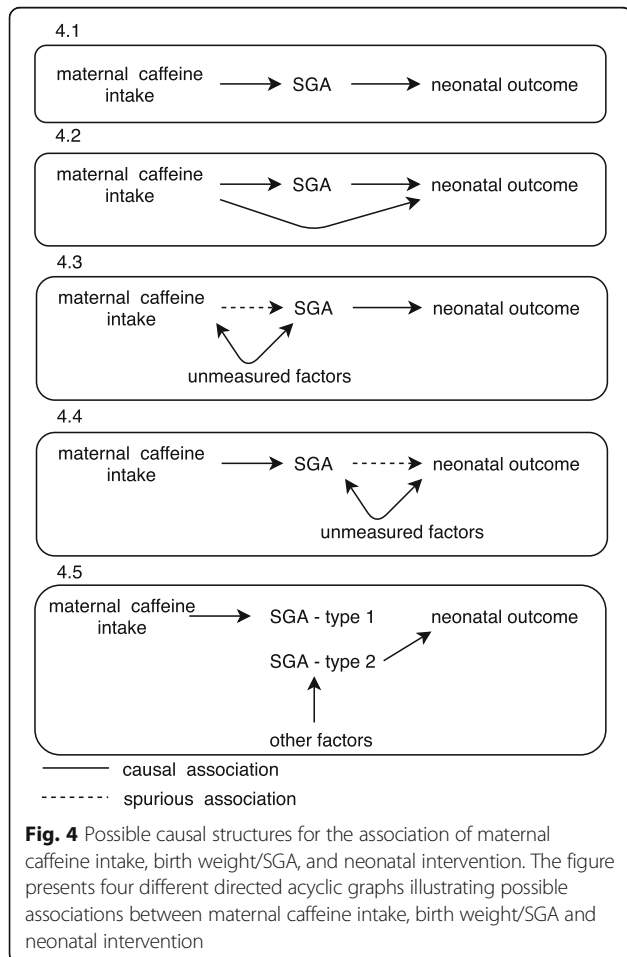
4.1

maternal caffeine intake → SGA → neonatal outcome

4.2

maternal caffeine intake → SGA → neonatal outcome

4.3

maternal caffeine intake SGA → neonatal outcome

unmeasured factors

4.4

maternal caffeine intake → SGA neonatal outcome

unmeasured factors

4.5

maternal caffeine intake → SGA - type 1 neonatal outcome

SGA - type 2

other factors

causal association

spurious association

**Fig. 4** Possible causal structures for the association of maternal caffeine intake, birth weight/SGA, and neonatal intervention. The figure presents four different directed acyclic graphs illustrating possible associations between maternal caffeine intake, birth weight/SGA and neonatal intervention